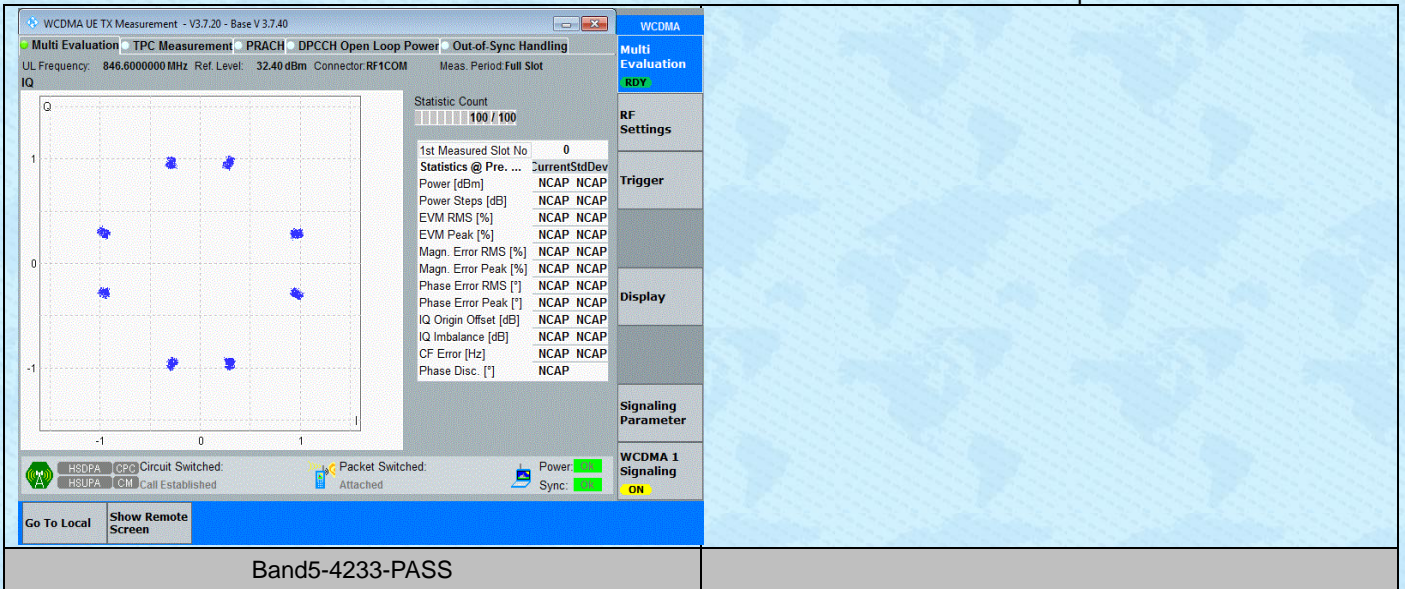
WCDMA UE TX Measurement - V3.7.20 - Base V 3.7.40

Multi Evaluation | TPC Measurement | PRACH | DPCCH Open Loop Power | Out-of-Sync Handling

UL Frequency: 846.6000000 MHz Ref. Level: 32.40 dBm Connector: RF1COM Meas. Period: Full Slot

IQ

Q

1

0

-1

-1 0 1

I

Statistic Count

100 / 100

| 1st Measured Slot No | 0 | |
|---|---|---|
| Statistics @ Pre. ... | Current | StdDev |
| Power [dBm] | NCAP | NCAP |
| Power Steps [dB] | NCAP | NCAP |
| EVM RMS [%] | NCAP | NCAP |
| EVM Peak [%] | NCAP | NCAP |
| Magn. Error RMS [%] | NCAP | NCAP |
| Magn. Error Peak [%] | NCAP | NCAP |
| Phase Error RMS [°] | NCAP | NCAP |
| Phase Error Peak [°] | NCAP | NCAP |
| IQ Origin Offset [dB] | NCAP | NCAP |
| IQ Imbalance [dB] | NCAP | NCAP |
| CF Error [Hz] | NCAP | NCAP |
| Phase Disc. [°] | NCAP | |

HSDPA CPC Circuit Switched:
HSUPA CM Call Established

Packet Switched:
Attached

Power: OK
Sync: OK

Go To Local

Show Remote Screen

WCDMA

Multi Evaluation
RDY

RF Settings

Trigger

Display

Signaling Parameter

WCDMA 1 Signaling
ON

Band5-4233-PASS